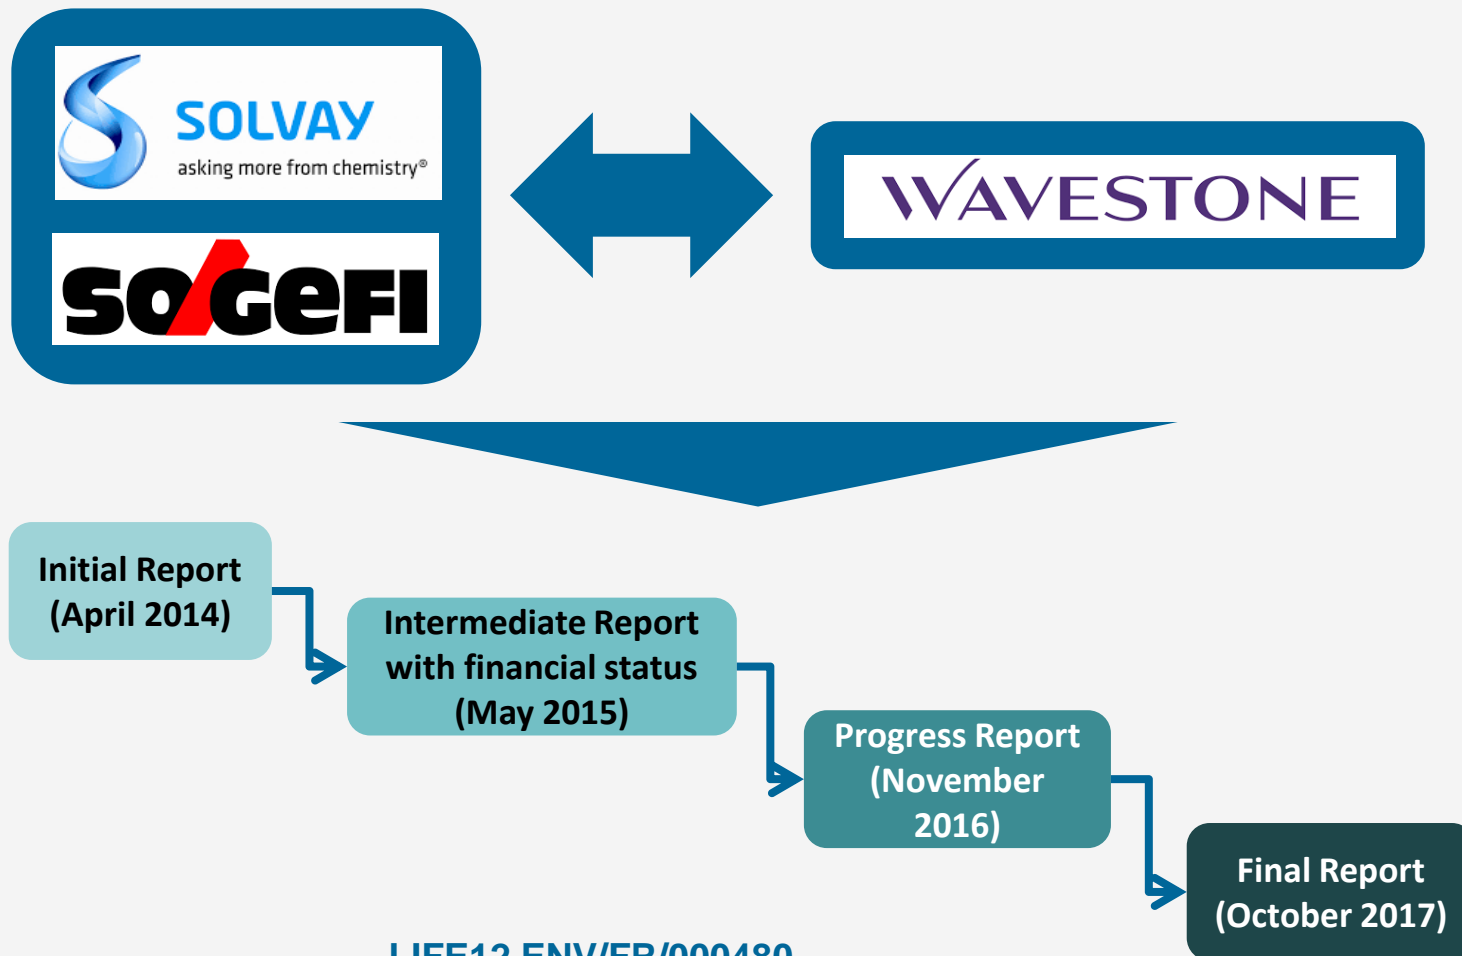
SOLVAY
asking more from chemistry®

SOGEFI

WAVESTONE

Initial Report (April 2014)

Intermediate Report with financial status (May 2015)

Progress Report (November 2016)

Final Report (October 2017)

LIFE12 ENV/FR/000480